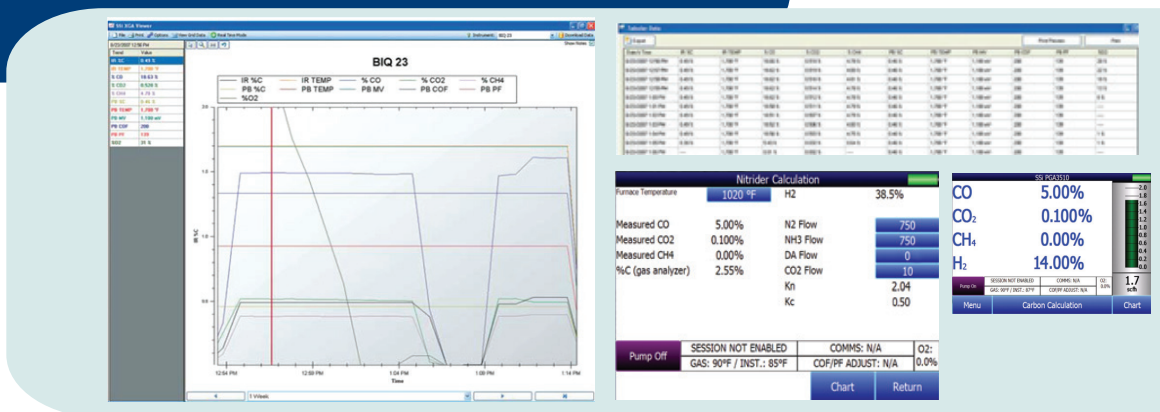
SSi XGA Viewer

File Print Options New Grid Data Real Time Mode

Instrument: BIQ 23

Download Data

Show Notes

6/25/2007 12:56 PM

| Trend | Value |
|---|---|
| IR %C | 0.45 % |
| IR TEMP | 1,700 °F |
| % CO | 19.53 % |
| % CO2 | 0.526 % |
| % CH4 | 4.75 % |
| PB %C | 0.45 % |
| PB TEMP | 1,700 °F |
| PB MV | 1,130 mV |
| PB COF | 208 |
| PB PF | 139 |
| %O2 | 21 % |

BIQ 23

IR %C
IR TEMP
% CO
% CO2
% CH4
PB %C
PB TEMP
PB MV
PB COF
PB PF
%O2

2.0
1.5
1.0
0.5

IR %C

12:54 PM
12:59 PM
1:04 PM
1:09 PM
1:14 PM

Time

1 Week

Tabular Data

Export

Print Preview

Files

Nitrider Calculation

Furnace Temperature 1020 °F
H2 38.5%

Measured CO 5.00%
Measured CO2 0.100%
Measured CH4 0.00%
%C (gas analyzer) 2.55%

N2 Flow 750
NH3 Flow 750
DA Flow 0
CO2 Flow 10
Kn 2.04
Kc 0.50

Pump Off

SESSION NOT ENABLED
COMMS: N/A
O2:
GAS: 90°F / INST.: 85°F
COF/PF ADJUST: N/A
0.0%

Chart
Return

SSi PGA3510

CO 5.00%
CO₂ 0.100%
CH₄ 0.00%
H₂ 14.00%

2.0
1.8
1.6
1.4
1.2
1.0
0.8
0.6
0.4
0.2
0.0

1.7
scfh

Pump On
SESSION NOT ENABLED
COMMS: N/A
O2:
GAS: 90°F / INST.: 87°F
COF/PF ADJUST: N/A
0.0%

Menu
Carbon Calculation
Chart